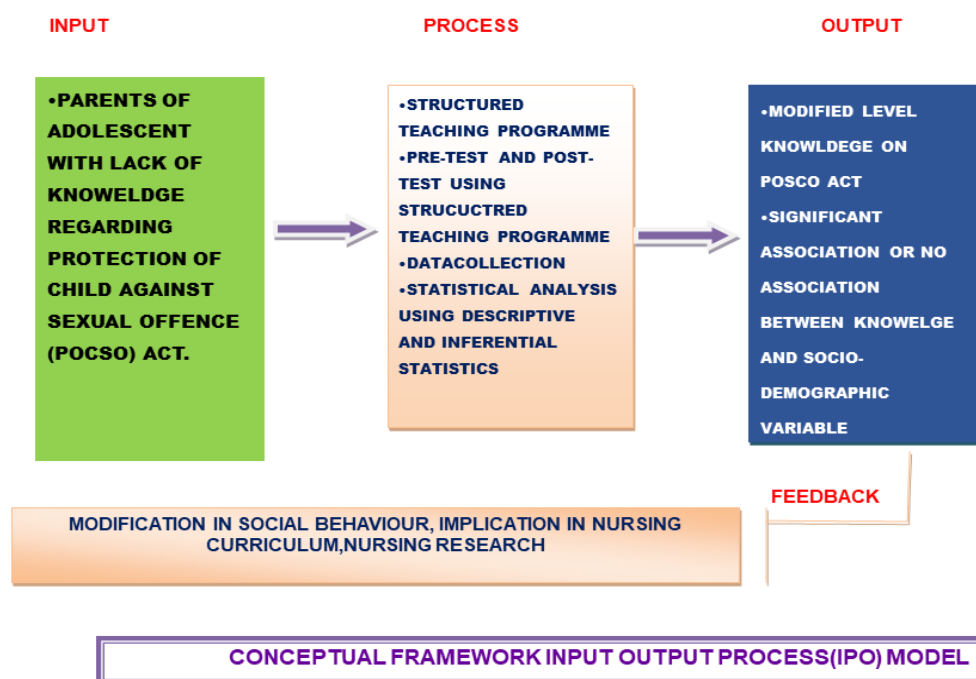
INPUT

PROCESS

OUTPUT

•PARENTS OF ADOLESCENT WITH LACK OF KNOWELDGE REGARDING PROTECTION OF CHILD AGAINST SEXUAL OFFENCE (POCSO) ACT.

•STRUCTURED TEACHING PROGRAMME
•PRE-TEST AND POST-TEST USING STRUCUCTRED TEACHING PROGRAMME
•DATACOLLECTION
•STATISTICAL ANALYSIS USING DESCRIPTIVE AND INFERENTIAL STATISTICS

•MODIFIED LEVEL KNOWLDEGE ON POSCO ACT
•SIGNIFICANT ASSOCIATION OR NO ASSOCIATION BETWEEN KNOWELGE AND SOCIO-DEMOGRAPHIC VARIABLE

FEEDBACK

MODIFICATION IN SOCIAL BEHAVIOUR, IMPLICATION IN NURSING CURRICULUM,NURSING RESEARCH

CONCEPTUAL FRAMEWORK INPUT OUTPUT PROCESS(IPO) MODEL